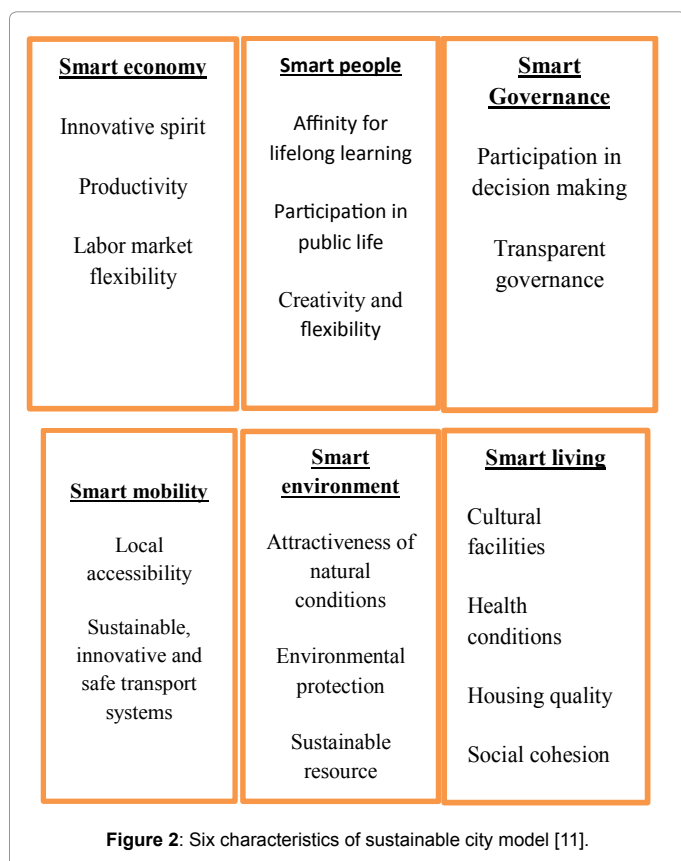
Smart economy

Innovative spirit

Productivity

Labor market flexibility

Smart people

Affinity for lifelong learning

Participation in public life

Creativity and flexibility

Smart Governance

Participation in decision making

Transparent governance

Smart mobility

Local accessibility

Sustainable, innovative and safe transport systems

Smart environment

Attractiveness of natural conditions

Environmental protection

Sustainable resource

Smart living

Cultural facilities

Health conditions

Housing quality

Social cohesion

Figure 2: Six characteristics of sustainable city model [11].